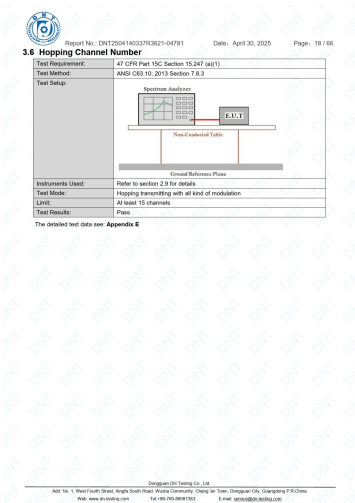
Report No.: DNT2504140337R3621-04781 Date: April 30, 2025 Page: 18 / 66

3.6 Hopping Channel Number

| Test Requirement: | 47 CFR Part 15C Section 15.247 (a)(1) |
|---|---|
| Test Method: | ANSI C63.10: 2013 Section 7.8.3 |
| Test Setup: | Spectrum Analyzer E.U.T Non-Conducted Table Ground Reference Plane |
| Instruments Used: | Refer to section 2.9 for details |
| Test Mode: | Hopping transmitting with all kind of modulation |
| Limit: | At least 15 channels |
| Test Results: | Pass |

The detailed test data see: Appendix E

Dongguan DN Testing Co., Ltd.
Add: No. 1, West Fourth Street, Xingfa South Road, Wusha Community, Chang'an Town, Dongguan City, Guangdong P.R.China
Web: www.dn-testing.com Tel:+86-769-88087303 E-mail: service@dn-testing.com